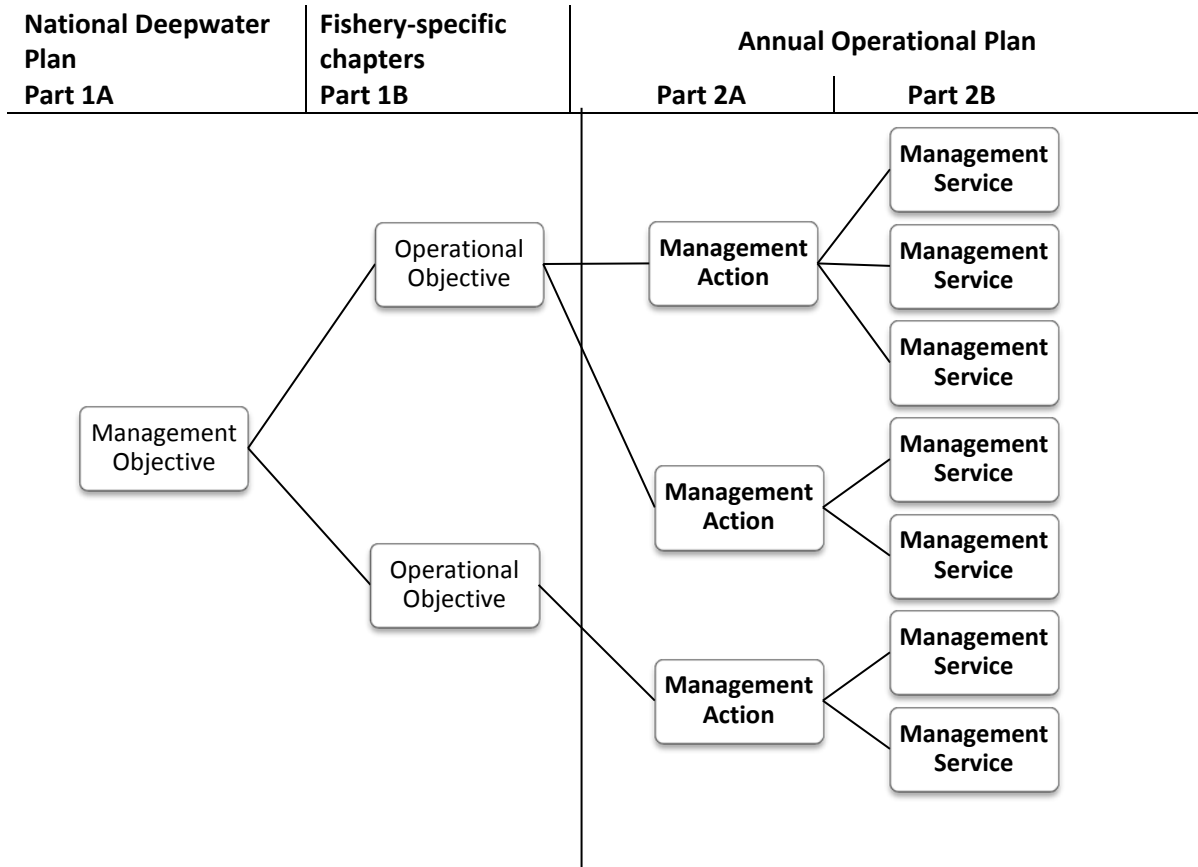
National Deepwater Plan
Part 1A

Fishery-specific chapters
Part 1B

Annual Operational Plan
Part 2A
Part 2B

Management Objective

Operational Objective

Operational Objective

Management Action

Management Action

Management Action

Management Service

Management Service

Management Service

Management Service

Management Service

Management Service

Management Service